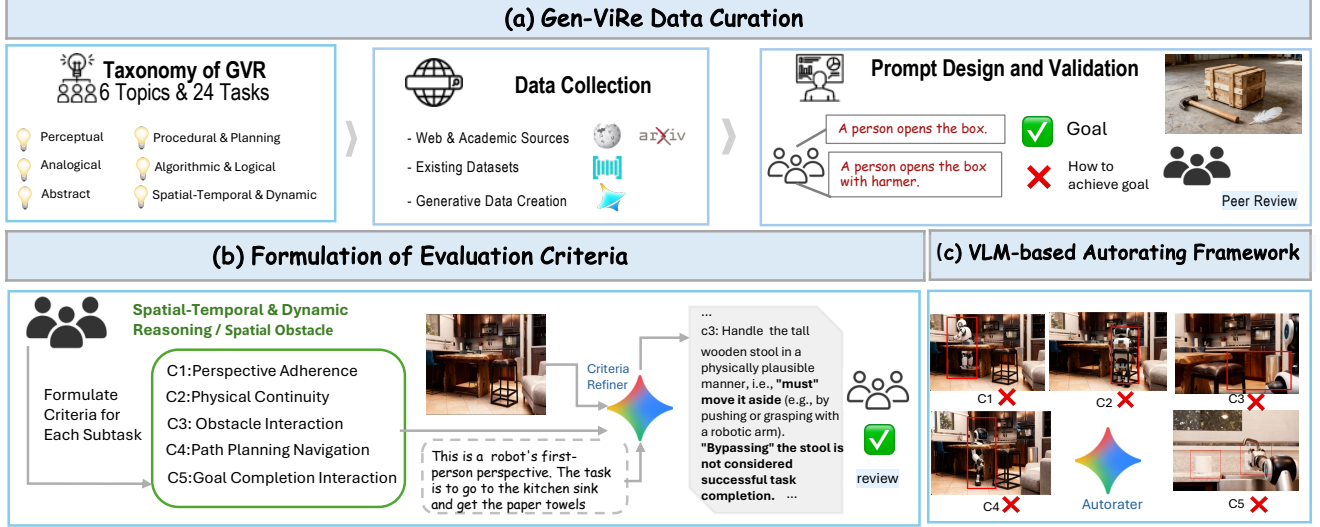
(a) Gen-ViRe Data Curation

Taxonomy of GVR
6 Topics & 24 Tasks

Perceptual
Analogical
Abstract
Procedural & Planning
Algorithmic & Logical
Spatial-Temporal & Dynamic

Data Collection

- Web & Academic Sources
- Existing Datasets
- Generative Data Creation

arXiv

Prompt Design and Validation

A person opens the box.
A person opens the box with harmer.

Goal
How to achieve goal

Peer Review

(b) Formulation of Evaluation Criteria

Spatial-Temporal & Dynamic Reasoning / Spatial Obstacle

Formulate Criteria for Each Subtask

C1:Perspective Adherence
C2:Physical Continuity
C3: Obstacle Interaction
C4:Path Planning Navigation
C5:Goal Completion Interaction

Criteria Refiner

This is a robot's first-person perspective. The task is to go to the kitchen sink and get the paper towels

...
c3: Handle the tall wooden stool in a physically plausible manner, i.e., "must" move it aside (e.g., by pushing or grasping with a robotic arm). "Bypassing" the stool is not considered successful task completion. ...

review

(c) VLM-based Autorating Framework

C1
C2
C3
C4
Autorater
C5